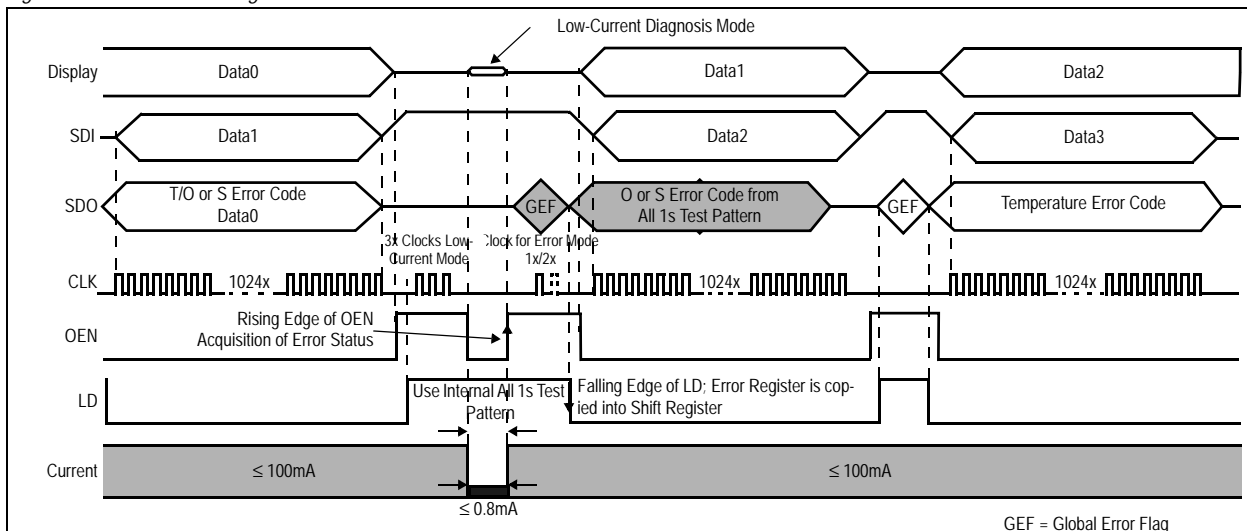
Low-Current Diagnosis Mode

Display

Data0

Data1

Data2

SDI

Data1

Data2

Data3

SDO

T/O or S Error Code Data0

GEF

O or S Error Code from All 1s Test Pattern

GEF

Temperature Error Code

3x Clocks Low-Current Mode

Clock for Error Mode 1x/2x

CLK

1024x

1024x

1024x

OEN

Rising Edge of OEN Acquisition of Error Status

LD

Use Internal All 1s Test Pattern

Falling Edge of LD; Error Register is copied into Shift Register

Current

≤ 100mA

≤ 100mA

≤ 0.8mA

GEF = Global Error Flag